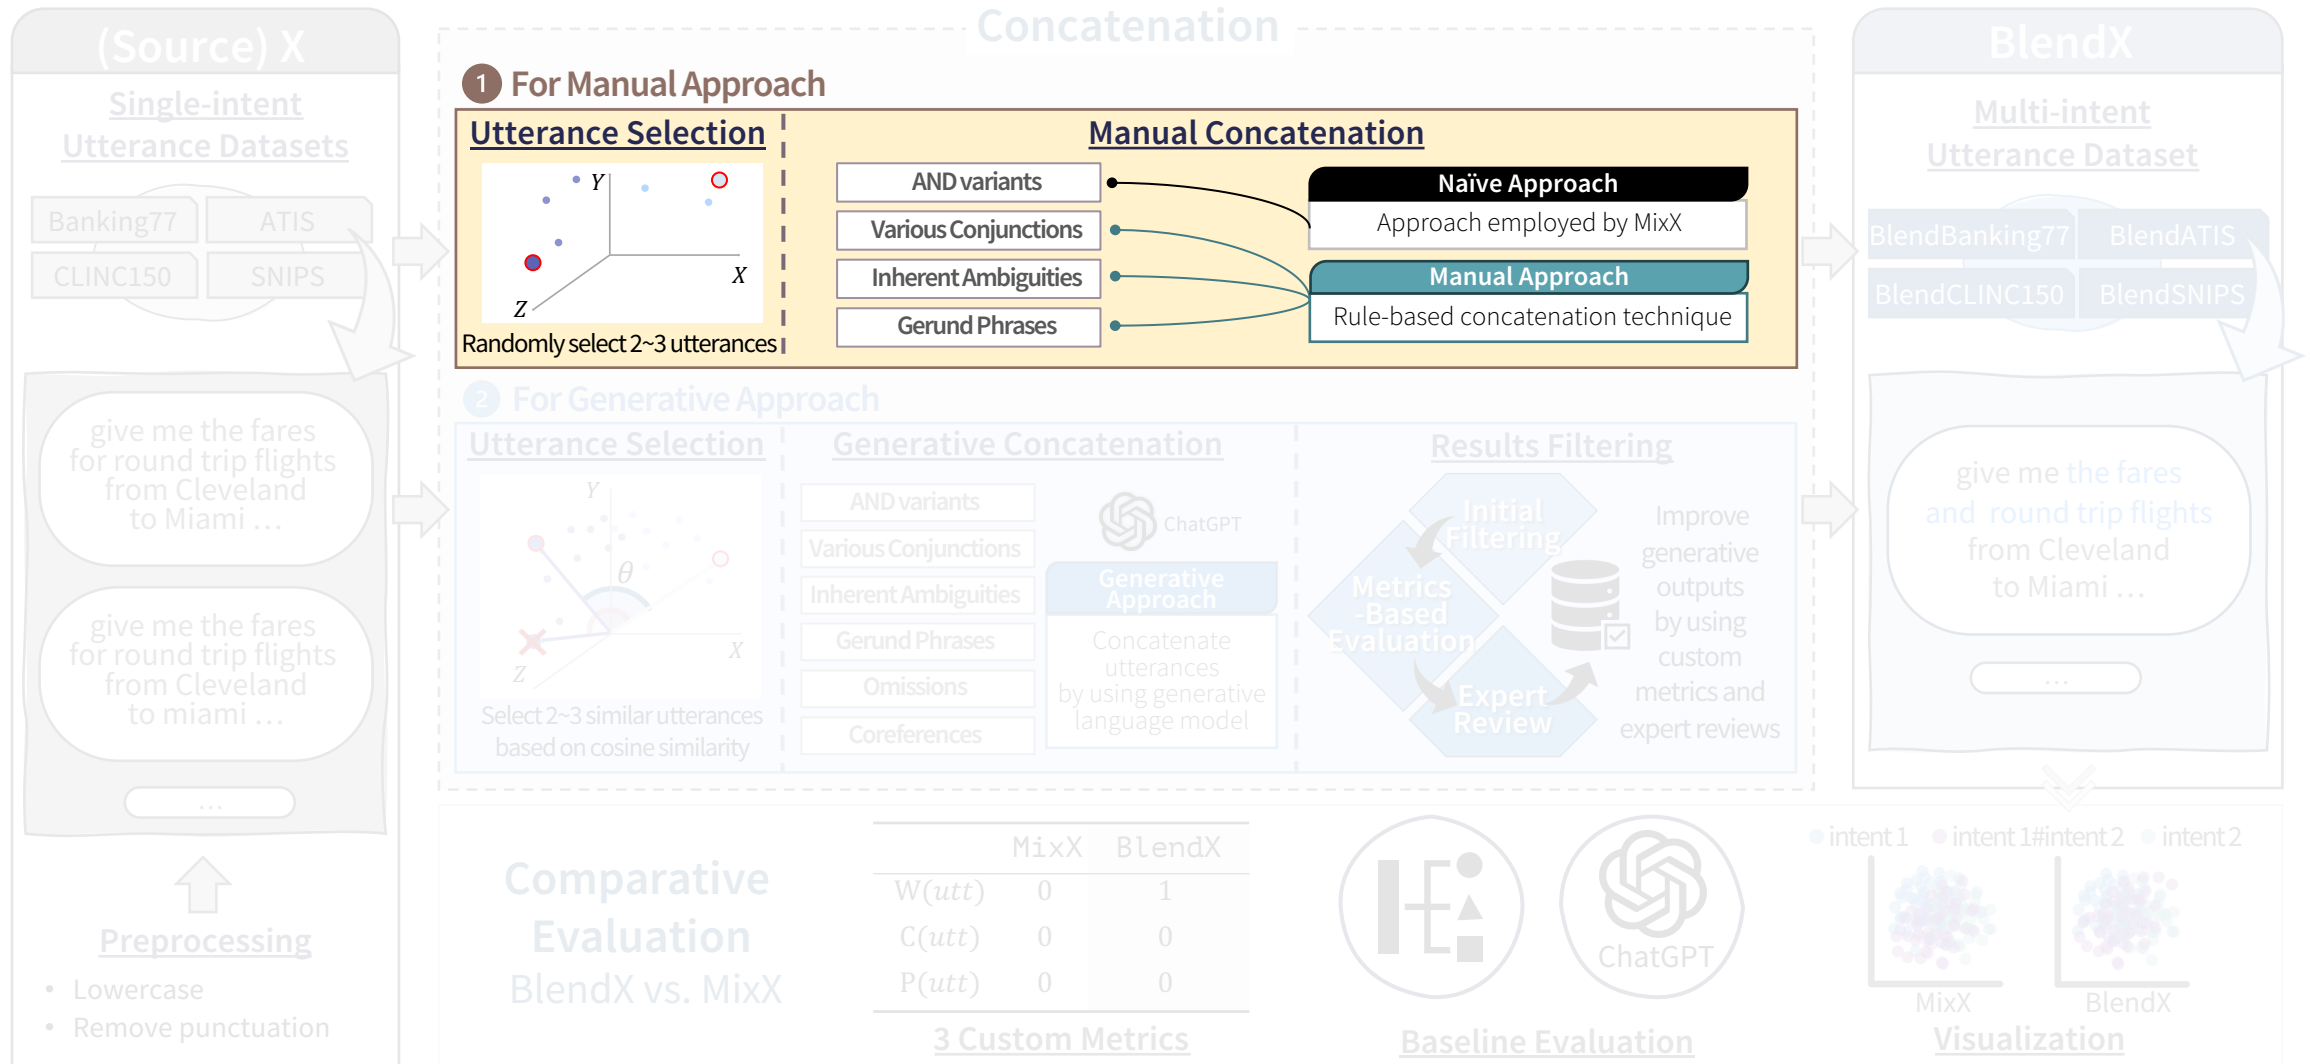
(Source) X

Single-intent Utterance Datasets

Banking77
ATIS
CLINC150
SNIPS

give me the fares for round trip flights from Cleveland to Miami ...

give me the fares for round trip flights from Cleveland to miami ...

...

Preprocessing

• Lowercase
• Remove punctuation

Concatenation

1 For Manual Approach

Utterance Selection

Y
X
Z

Randomly select 2~3 utterances

Manual Concatenation

AND variants
Various Conjunctions
Inherent Ambiguities
Gerund Phrases

Naïve Approach
Approach employed by MixX

Manual Approach
Rule-based concatenation technique

2 For Generative Approach

Utterance Selection

Y
θ
X
Z

Select 2~3 similar utterances based on cosine similarity

Generative Concatenation

AND variants
Various Conjunctions
Inherent Ambiguities
Gerund Phrases
Omissions
Coreferences

ChatGPT

Generative Approach
Concatenate utterances by using generative language model

Results Filtering

Initial Filtering
Metrics -Based Evaluation
Expert Review

Improve generative outputs by using custom metrics and expert reviews

BlendX

Multi-intent Utterance Dataset

BlendBanking77
BlendATIS
BlendCLINC150
BlendSNIPS

give me the fares and round trip flights from Cleveland to Miami ...

...

Comparative Evaluation
BlendX vs. MixX

| | MixX | BlendX |
|---|---|---|
| $W(utt)$ | 0 | 1 |
| $C(utt)$ | 0 | 0 |
| $P(utt)$ | 0 | 0 |

3 Custom Metrics

ChatGPT

Baseline Evaluation

intent 1 intent 1#intent 2 intent 2

MixX BlendX

Visualization